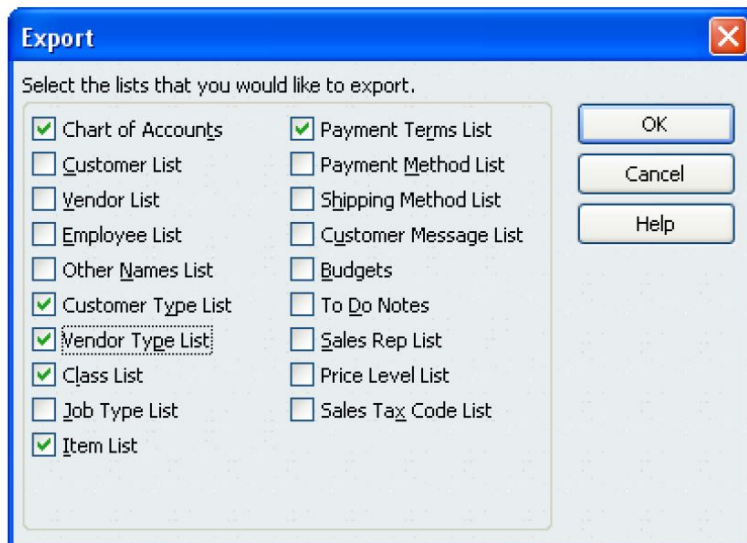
Export

Select the lists that you would like to export.

Chart of Accounts
Customer List
Vendor List
Employee List
Other Names List
Customer Type List
Vendor Type List
Class List
Job Type List
Item List

Payment Terms List
Payment Method List
Shipping Method List
Customer Message List
Budgets
To Do Notes
Sales Rep List
Price Level List
Sales Tax Code List

OK
Cancel
Help